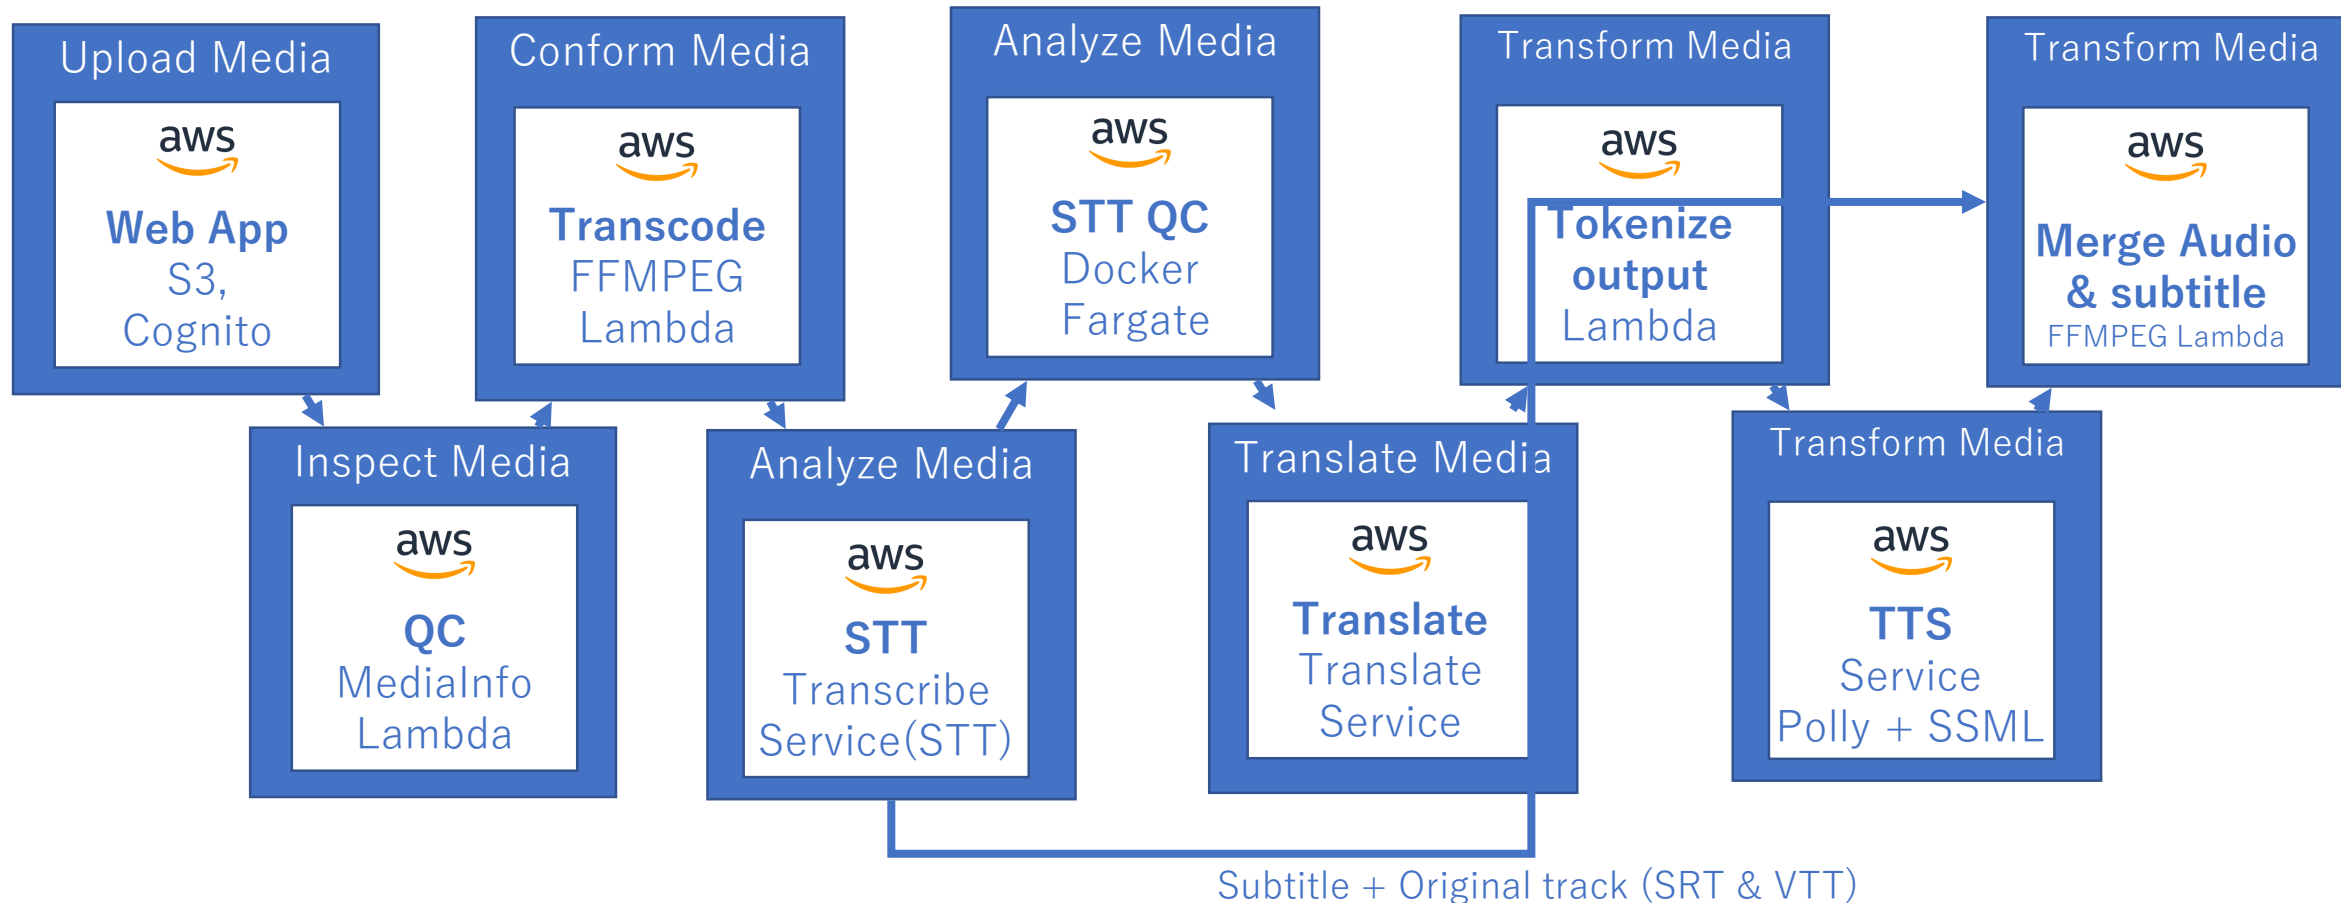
Upload Media
aws
Web App
S3,
Cognito

Conform Media
aws
Transcode
FFMPEG
Lambda

Analyze Media
aws
STT QC
Docker
Fargate

Transform Media
aws
Tokenize
output
Lambda

Transform Media
aws
Merge Audio
& subtitle
FFMPEG Lambda

Inspect Media
aws
QC
MediaInfo
Lambda

Analyze Media
aws
STT
Transcribe
Service(STT)

Translate Media
aws
Translate
Translate
Service

Transform Media
aws
TTS
Service
Polly + SSML

Subtitle + Original track (SRT & VTT)